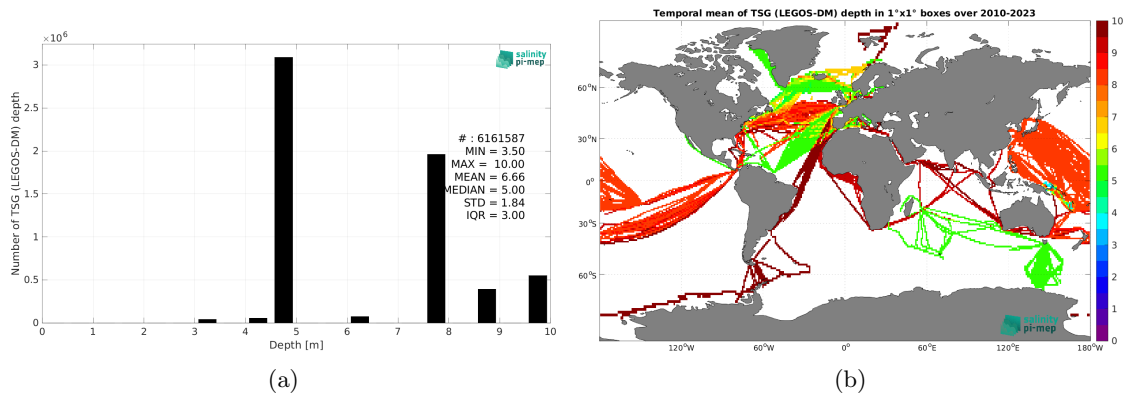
$\times10^6$

salinity pi-mep

Number of TSG (LEGOS-DM) depth

3
2.5
2
1.5
1
0.5
0

0 1 2 3 4 5 6 7 8 9 10

Depth [m]

# : 6161587
MIN = 3.50
MAX = 10.00
MEAN = 6.66
MEDIAN = 5.00
STD = 1.84
IQR = 3.00

(a)

Temporal mean of TSG (LEGOS-DM) depth in 1°x1° boxes over 2010-2023

60°N
30°N
0°
30°S
60°S

120°W 60°W 0° 60°E 120°E 180°W

10
9
8
7
6
5
4
3
2
1
0

salinity pi-mep

(b)